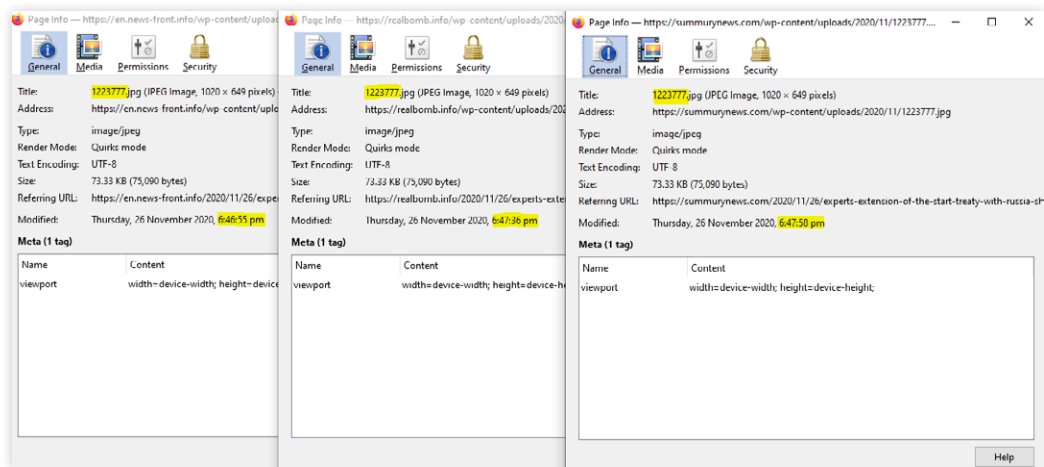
Page Info — https://en.news-front.info/wp-content/uploa

General Media Permissions Security

Title: 1223777.jpg (JPEG Image, 1020 × 649 pixels)
Address: https://en.news-front.info/wp-content/uplo
Type: image/jpeg
Render Mode: Quirks mode
Text Encoding: UTF-8
Size: 73.33 KB (75,090 bytes)
Referring URL: https://en.news-front.info/2020/11/26/exper
Modified: Thursday, 26 November 2020, 6:46:55 pm

Meta (1 tag)

| Name | Content |
|---|---|
| viewport | width=device-width; height=device |

Page Info — https://realbomb.info/wp-content/uploads/2020/

General Media Permissions Security

Title: 1223777.jpg (JPEG Image, 1020 × 649 pixels)
Address: https://realbomb.info/wp-content/uploads/202
Type: image/jpeg
Render Mode: Quirks mode
Text Encoding: UTF-8
Size: 73.33 KB (75,090 bytes)
Referring URL: https://realbomb.info/2020/11/26/experts-exte
Modified: Thursday, 26 November 2020, 6:47:36 pm

Meta (1 tag)

| Name | Content |
|---|---|
| viewport | width=device-width; height=device-h |

Page Info — https://summurynews.com/wp-content/uploads/2020/11/1223777....

General Media Permissions Security

Title: 1223777.jpg (JPEG Image, 1020 × 649 pixels)
Address: https://summurynews.com/wp-content/uploads/2020/11/1223777.jpg
Type: image/jpeg
Render Mode: Quirks mode
Text Encoding: UTF-8
Size: 73.33 KB (75,090 bytes)
Referring URL: https://summurynews.com/2020/11/26/experts-extension-of-the-start-treaty-with-russia-sh
Modified: Thursday, 26 November 2020, 6:47:50 pm

Meta (1 tag)

| Name | Content |
|---|---|
| viewport | width=device-width; height=device-height; |

Help